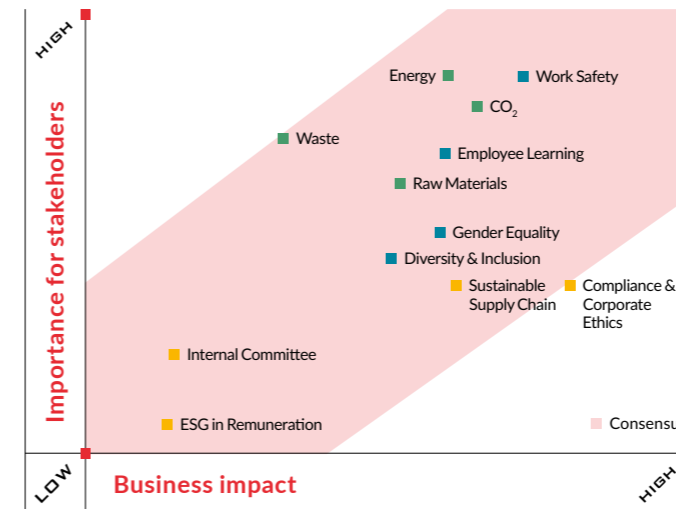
HIGH

Importance for stakeholders

Energy
Work Safety
$CO_2$
Waste
Employee Learning
Raw Materials
Gender Equality
Diversity & Inclusion
Sustainable Supply Chain
Compliance & Corporate Ethics
Internal Committee
ESG in Remuneration
Consensu

LOW

Business impact

HIGH